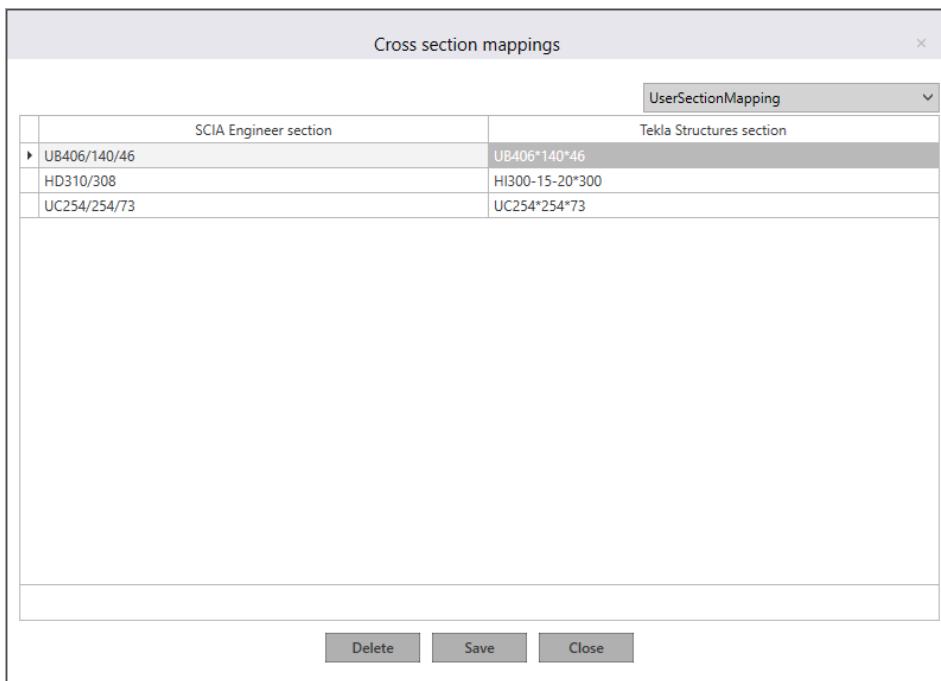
Cross section mappings

×

UserSectionMapping

| SCIA Engineer section | Tekla Structures section |
|---|---|
| UB406/140/46 | UB406*140*46 |
| HD310/308 | HI300-15-20*300 |
| UC254/254/73 | UC254*254*73 |

Delete Save Close